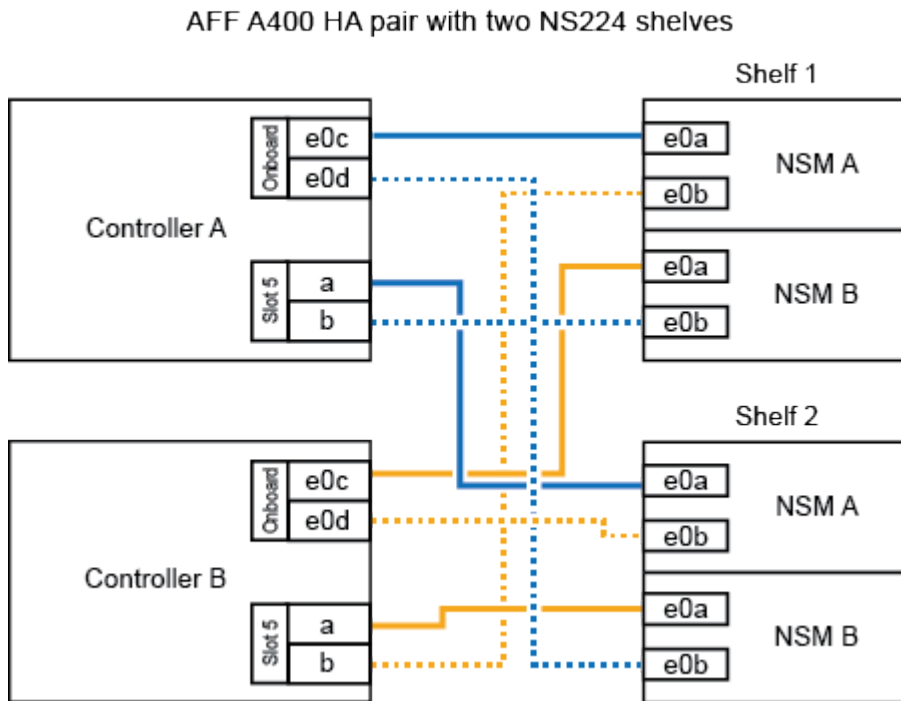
AFF A400 HA pair with two NS224 shelves

Controller A

Onboard
e0c
e0d

Slot 5
a
b

Controller B

Onboard
e0c
e0d

Slot 5
a
b

Shelf 1

e0a
e0b
NSM A

e0a
e0b
NSM B

Shelf 2

e0a
e0b
NSM A

e0a
e0b
NSM B